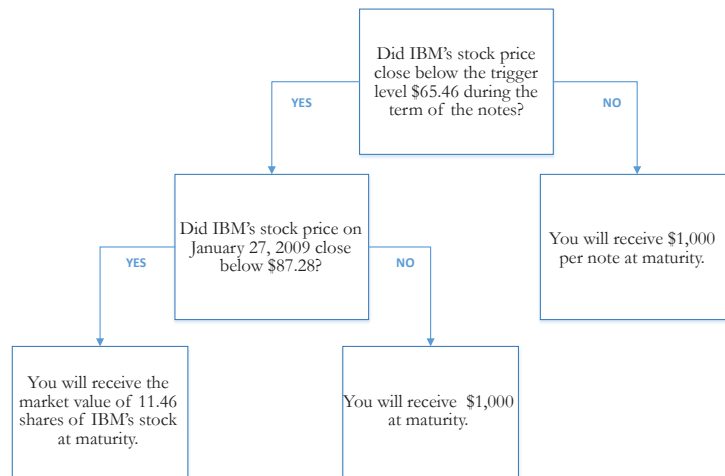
Did IBM's stock price close below the trigger level $65.46 during the term of the notes?

YES

NO

Did IBM's stock price on January 27, 2009 close below $87.28?

You will receive $1,000 per note at maturity.

YES

NO

You will receive the market value of 11.46 shares of IBM's stock at maturity.

You will receive $1,000 at maturity.